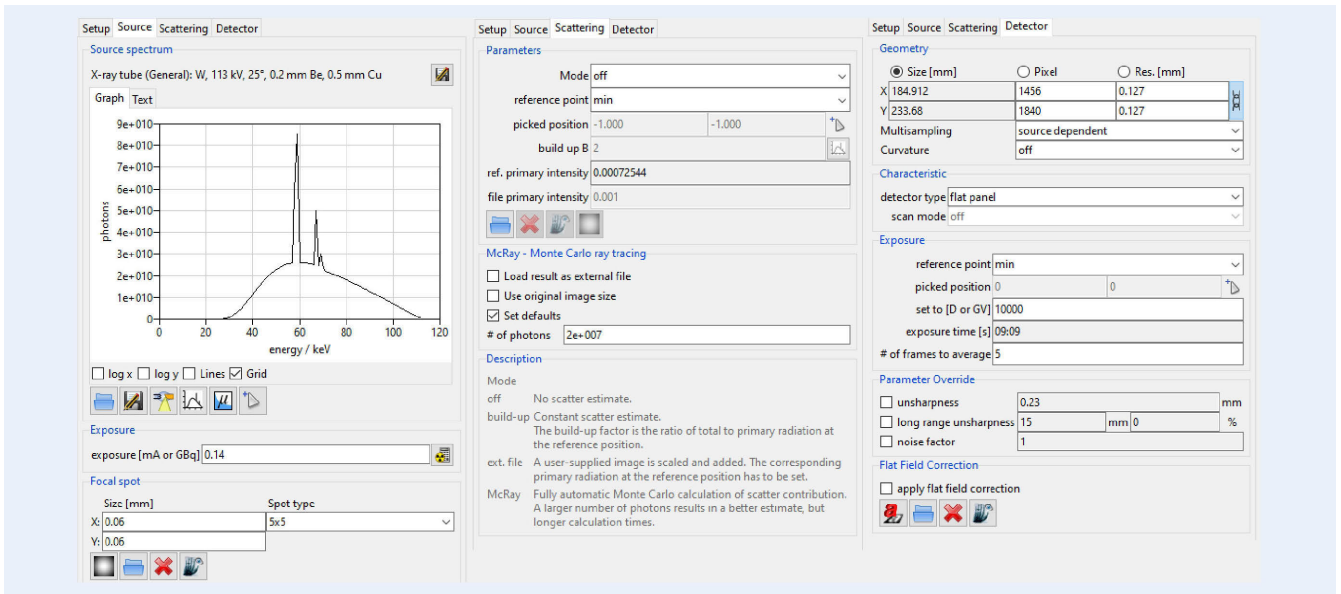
Setup Source Scattering Detector

Source spectrum

X-ray tube (General): W, 113 kV, 25°, 0.2 mm Be, 0.5 mm Cu

Graph Text

9e+010
8e+010
7e+010
6e+010
5e+010
4e+010
3e+010
2e+010
1e+010
0
photons
0 20 40 60 80 100 120
energy / keV

☐ log x ☐ log y ☐ Lines ☑ Grid

Exposure

exposure [mA or GBq] 0.14

Focal spot

Size [mm] Spot type
X: 0.06 5x5
Y: 0.06

Setup Source Scattering Detector

Parameters

Mode off
reference point min
picked position -1.000 -1.000
build up B 2
ref. primary intensity 0.00072544
file primary intensity 0.001

McRay - Monte Carlo ray tracing

☐ Load result as external file
☐ Use original image size
☑ Set defaults
# of photons 2e+007

Description

Mode
off No scatter estimate.
build-up Constant scatter estimate. The build-up factor is the ratio of total to primary radiation at the reference position.
ext. file A user-supplied image is scaled and added. The corresponding primary radiation at the reference position has to be set.
McRay Fully automatic Monte Carlo calculation of scatter contribution. A larger number of photons results in a better estimate, but longer calculation times.

Setup Source Scattering Detector

Geometry

| | ◉ Size [mm] | ○ Pixel | ○ Res. [mm] |
|---|---|---|---|
| X | 184.912 | 1456 | 0.127 |
| Y | 233.68 | 1840 | 0.127 |

Multisampling source dependent
Curvature off

Characteristic

detector type flat panel
scan mode off

Exposure

reference point min
picked position 0 0
set to [D or GV] 10000
exposure time [s] 09:09
# of frames to average 5

Parameter Override

☐ unsharpness 0.23 mm
☐ long range unsharpness 15 mm 0 %
☐ noise factor 1

Flat Field Correction

☐ apply flat field correction